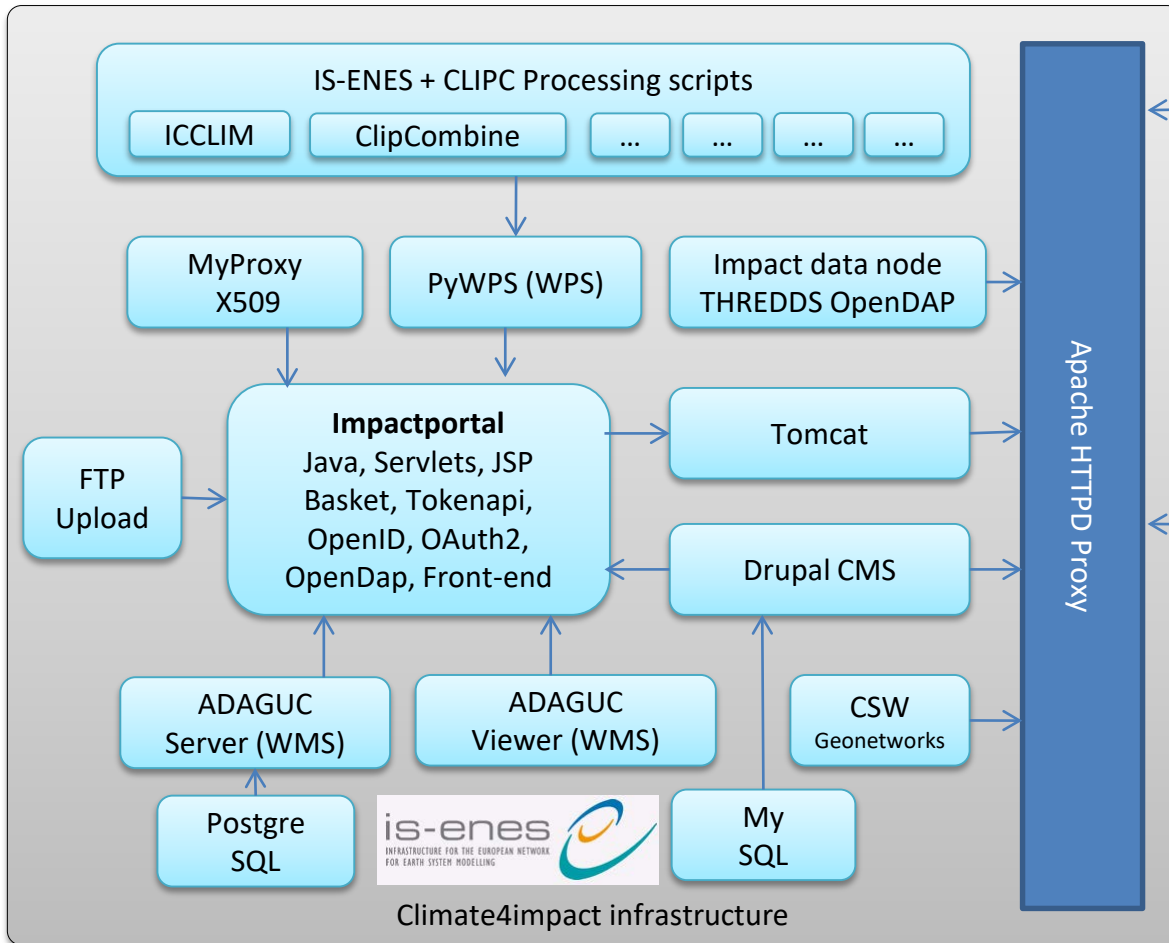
IS-ENES + CLIPC Processing scripts

ICCLIM

ClipCombine

...

...

...

...

MyProxy X509

PyWPS (WPS)

Impact data node THREDDS OpenDAP

Apache HTTPD Proxy

Impactportal
Java, Servlets, JSP
Basket, Tokenapi,
OpenID, OAuth2,
OpenDap, Front-end

Tomcat

FTP Upload

Drupal CMS

ADAGUC Server (WMS)

ADAGUC Viewer (WMS)

CSW
Geonetworks

Postgre SQL

is-enes
INFRASTRUCTURE FOR THE EUROPEAN NETWORK FOR EARTH SYSTEM MODELLING

My SQL

Climate4impact infrastructure